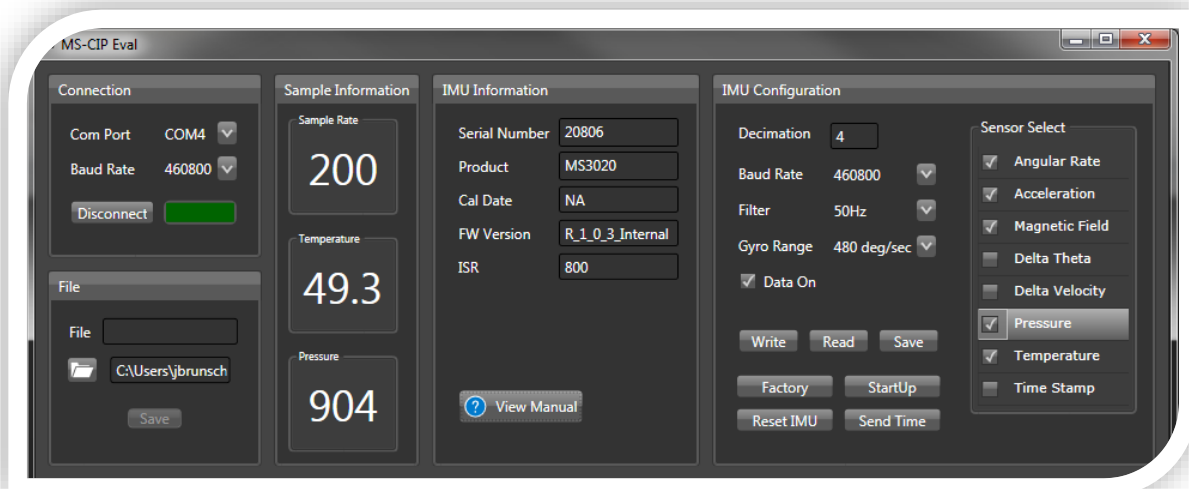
MS-CIP Eval

Connection

Com Port COM4

Baud Rate 460800

Disconnect

File

File

C:\Users\jbrunsch

Save

Sample Information

Sample Rate

200

Temperature

49.3

Pressure

904

IMU Information

Serial Number 20806

Product MS3020

Cal Date NA

FW Version R_1_0_3_Internal

ISR 800

View Manual

IMU Configuration

Decimation 4

Baud Rate 460800

Filter 50Hz

Gyro Range 480 deg/sec

Data On

Write Read Save

Factory StartUp

Reset IMU Send Time

Sensor Select

Angular Rate

Acceleration

Magnetic Field

Delta Theta

Delta Velocity

Pressure

Temperature

Time Stamp